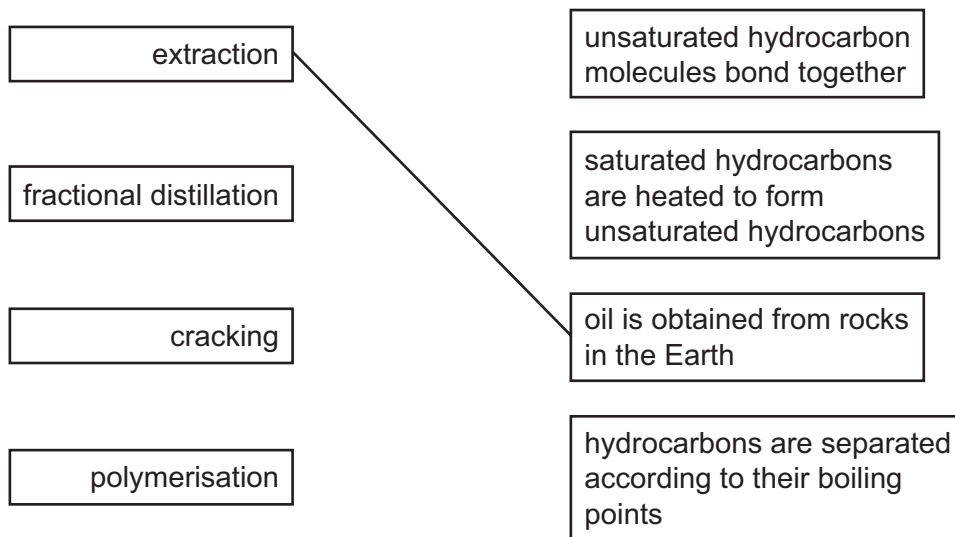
extraction

fractional distillation

cracking

polymerisation

unsaturated hydrocarbon molecules bond together

saturated hydrocarbons are heated to form unsaturated hydrocarbons

oil is obtained from rocks in the Earth

hydrocarbons are separated according to their boiling points